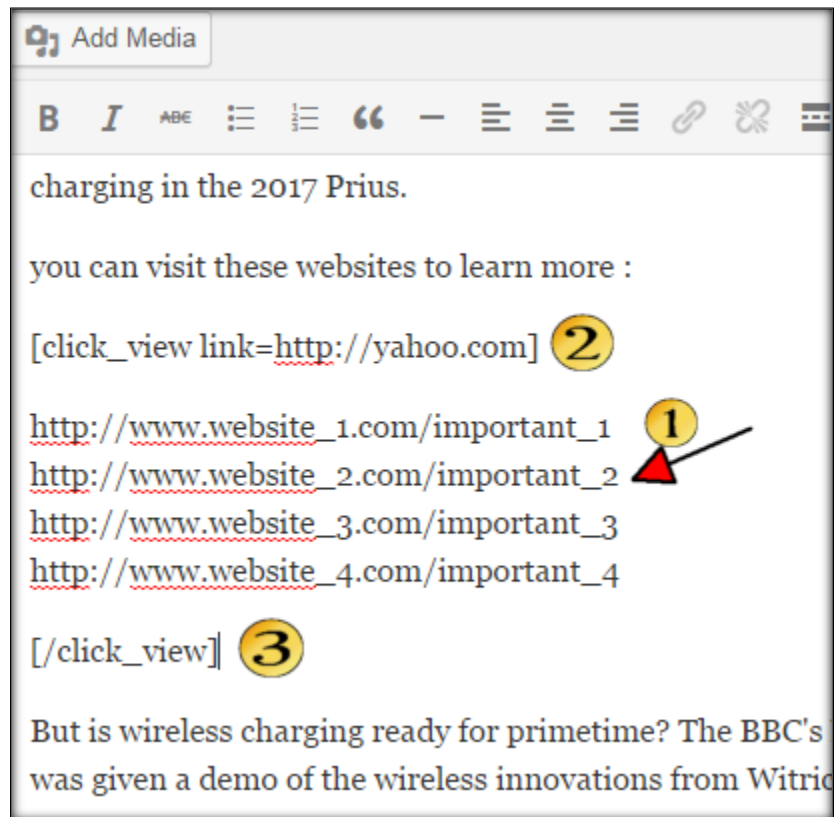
Add Media

B I ABC

charging in the 2017 Prius.

you can visit these websites to learn more :

[click_view link=http://yahoo.com] 2

http://www.website_1.com/important_1 1
http://www.website_2.com/important_2
http://www.website_3.com/important_3
http://www.website_4.com/important_4

[/click_view] 3

But is wireless charging ready for primetime? The BBC's
was given a demo of the wireless innovations from Witric